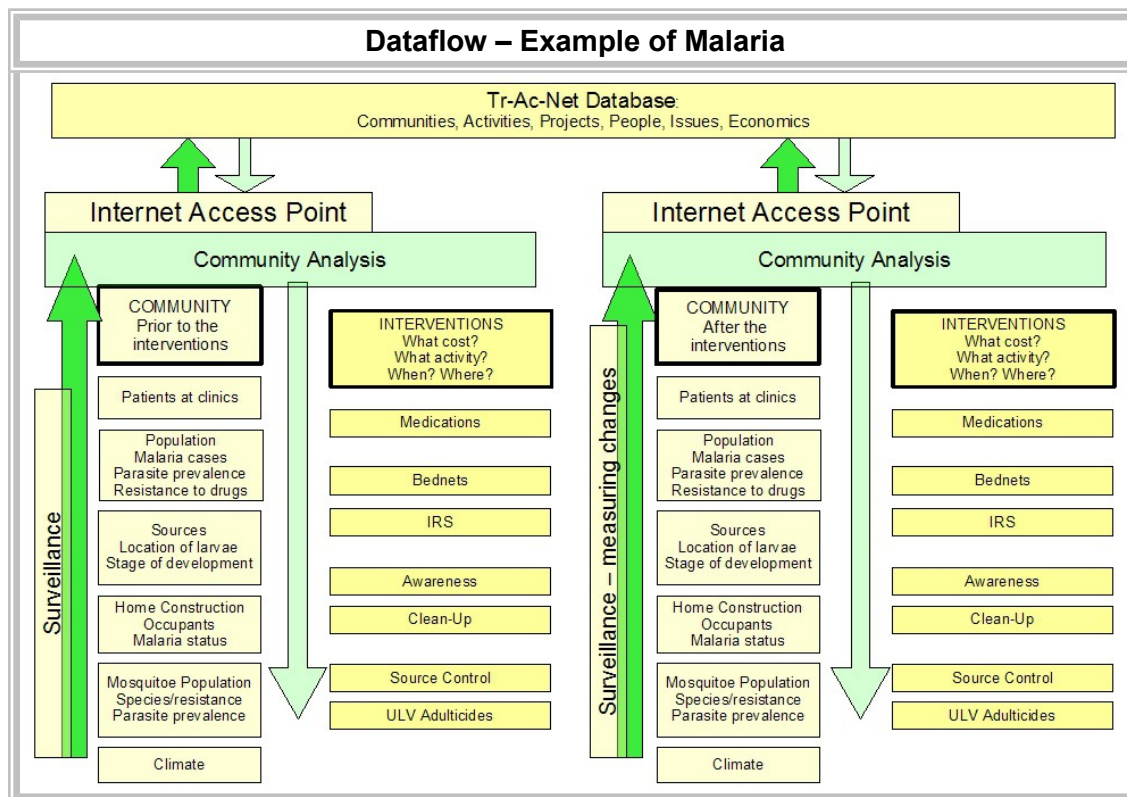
Dataflow – Example of Malaria

Tr-Ac-Net Database:
Communities, Activities, Projects, People, Issues, Economics

Internet Access Point

Community Analysis

Surveillance

COMMUNITY
Prior to the interventions

Patients at clinics

Population
Malaria cases
Parasite prevalence
Resistance to drugs

Sources
Location of larvae
Stage of development

Home Construction
Occupants
Malaria status

Mosquitoe Population
Species/resistance
Parasite prevalence

Climate

INTERVENTIONS
What cost?
What activity?
When? Where?

Medications

Bednets

IRS

Awareness

Clean-Up

Source Control

ULV Adulticides

Internet Access Point

Community Analysis

Surveillance – measuring changes

COMMUNITY
After the interventions

Patients at clinics

Population
Malaria cases
Parasite prevalence
Resistance to drugs

Sources
Location of larvae
Stage of development

Home Construction
Occupants
Malaria status

Mosquitoe Population
Species/resistance
Parasite prevalence

Climate

INTERVENTIONS
What cost?
What activity?
When? Where?

Medications

Bednets

IRS

Awareness

Clean-Up

Source Control

ULV Adulticides